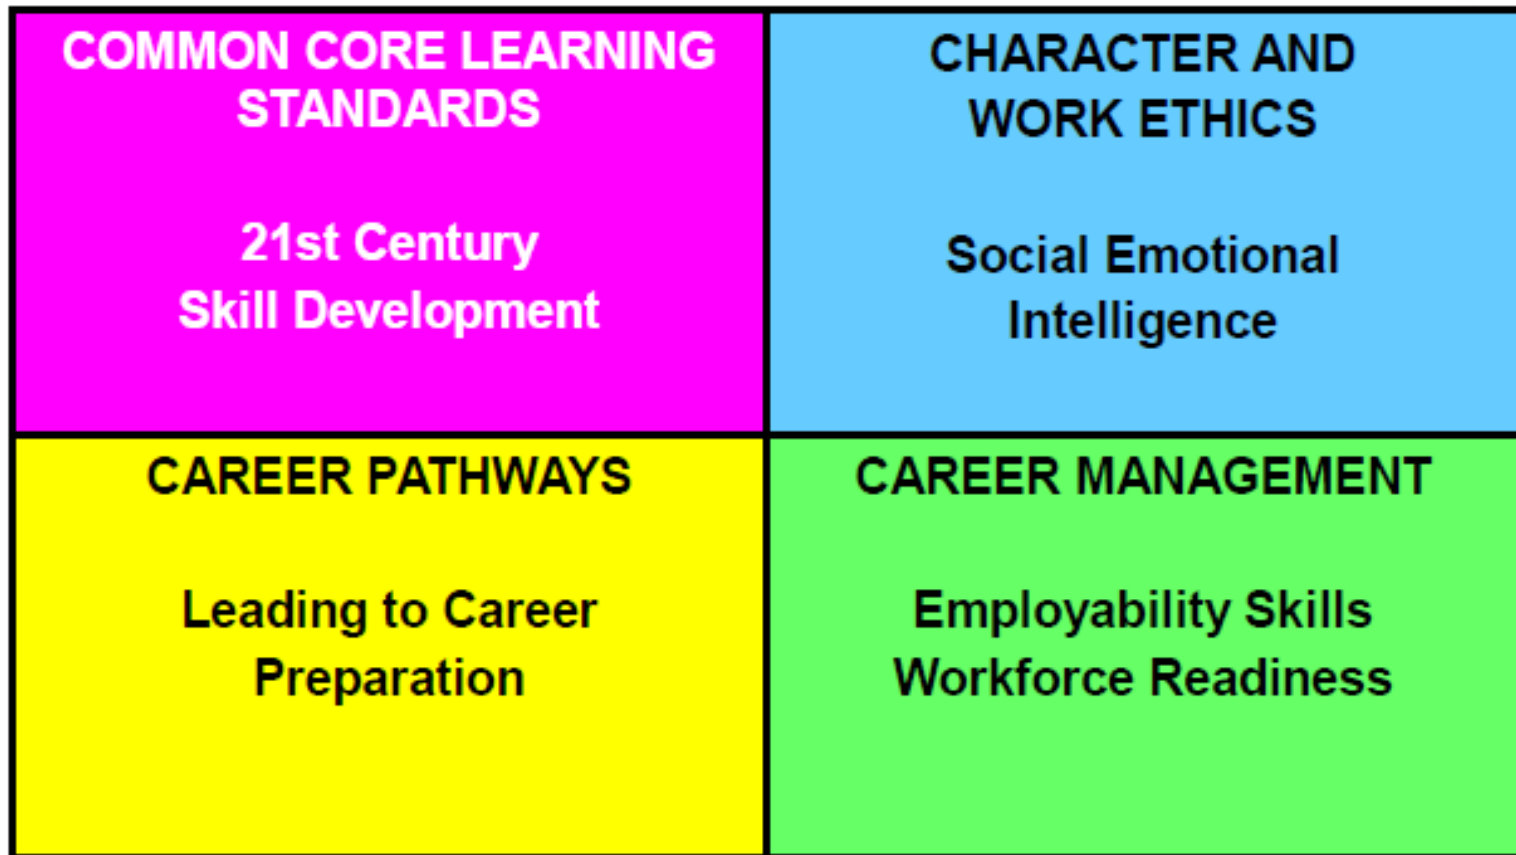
| COMMON CORE LEARNING STANDARDS<br><br>21st Century Skill Development | CHARACTER AND WORK ETHICS<br><br>Social Emotional Intelligence |
|---|---|
| CAREER PATHWAYS<br><br>Leading to Career Preparation | CAREER MANAGEMENT<br><br>Employability Skills Workforce Readiness |